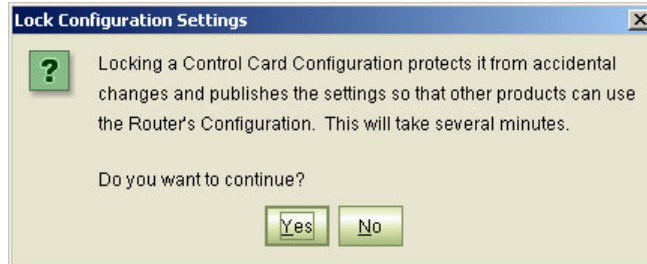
Lock Configuration Settings

?

Locking a Control Card Configuration protects it from accidental changes and publishes the settings so that other products can use the Router's Configuration. This will take several minutes.

Do you want to continue?

Yes No